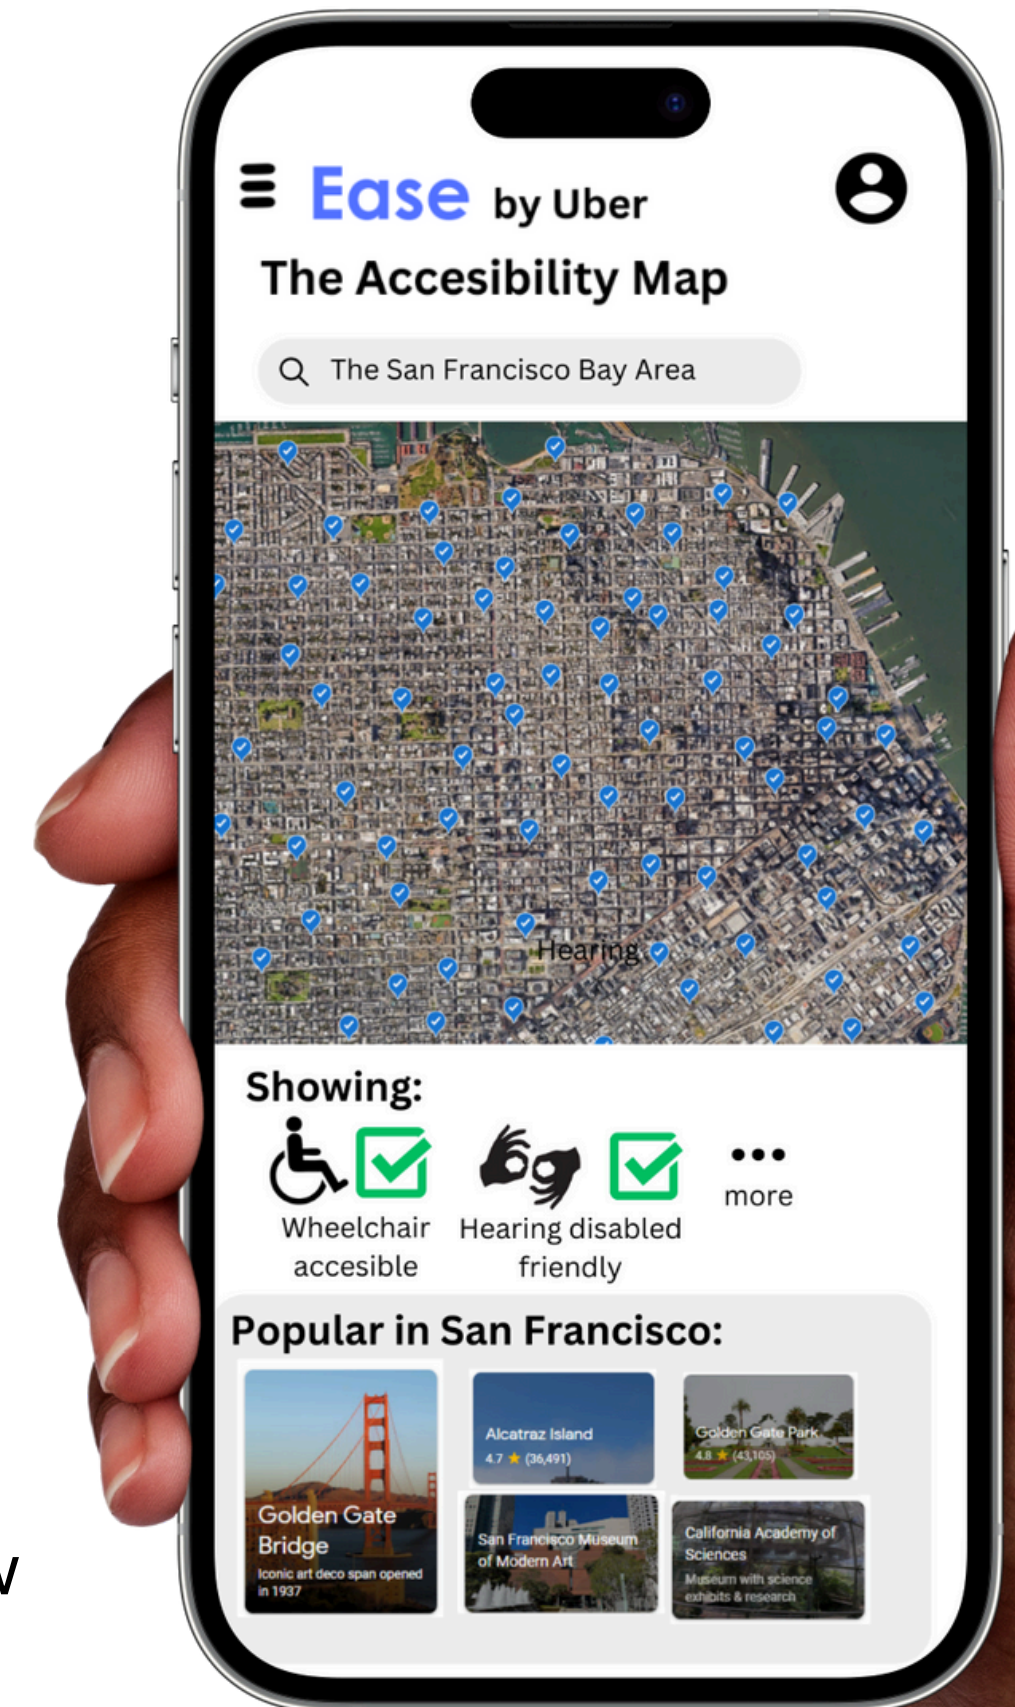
Ease by Uber

The Accesibility Map

The San Francisco Bay Area

Hearing

Showing:

Wheelchair accesible

Hearing disabled friendly

more

Popular in San Francisco:

Golden Gate Bridge
Iconic art deco span opened in 1937

Alcatraz Island
4.7 ★ (36,491)

Golden Gate Park
4.8 ★ (43,105)

San Francisco Museum of Modern Art

California Academy of Sciences
Museum with science exhibits & research

V